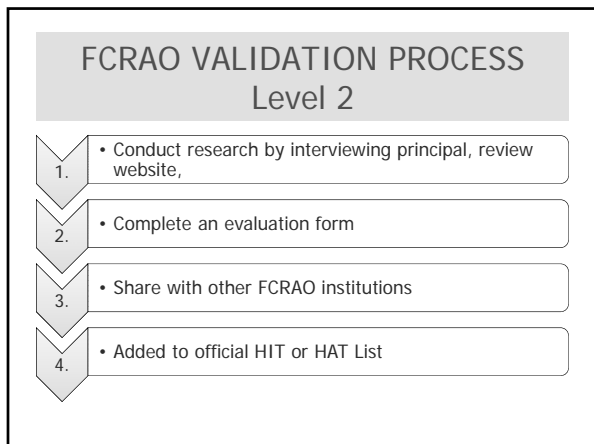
FCRAO VALIDATION PROCESS
Level 2

1.
• Conduct research by interviewing principal, review website,

2.
• Complete an evaluation form

3.
• Share with other FCRAO institutions

4.
• Added to official HIT or HAT List